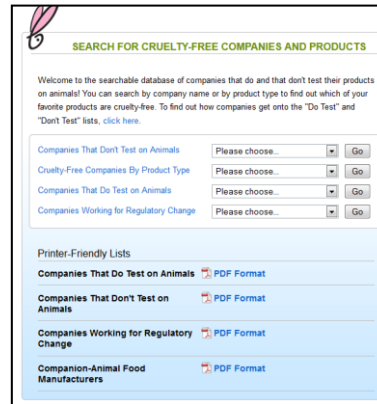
SEARCH FOR CRUELTY-FREE COMPANIES AND PRODUCTS

Welcome to the searchable database of companies that do and that don't test their products on animals! You can search by company name or by product type to find out which of your favorite products are cruelty-free. To find out how companies get onto the "Do Test" and "Don't Test" lists, click here.

Companies That Don't Test on Animals Please choose... Go
Cruelty-Free Companies By Product Type Please choose... Go
Companies That Do Test on Animals Please choose... Go
Companies Working for Regulatory Change Please choose... Go

Printer-Friendly Lists

Companies That Do Test on Animals PDF Format

Companies That Don't Test on Animals PDF Format

Companies Working for Regulatory Change PDF Format

Companion-Animal Food Manufacturers PDF Format